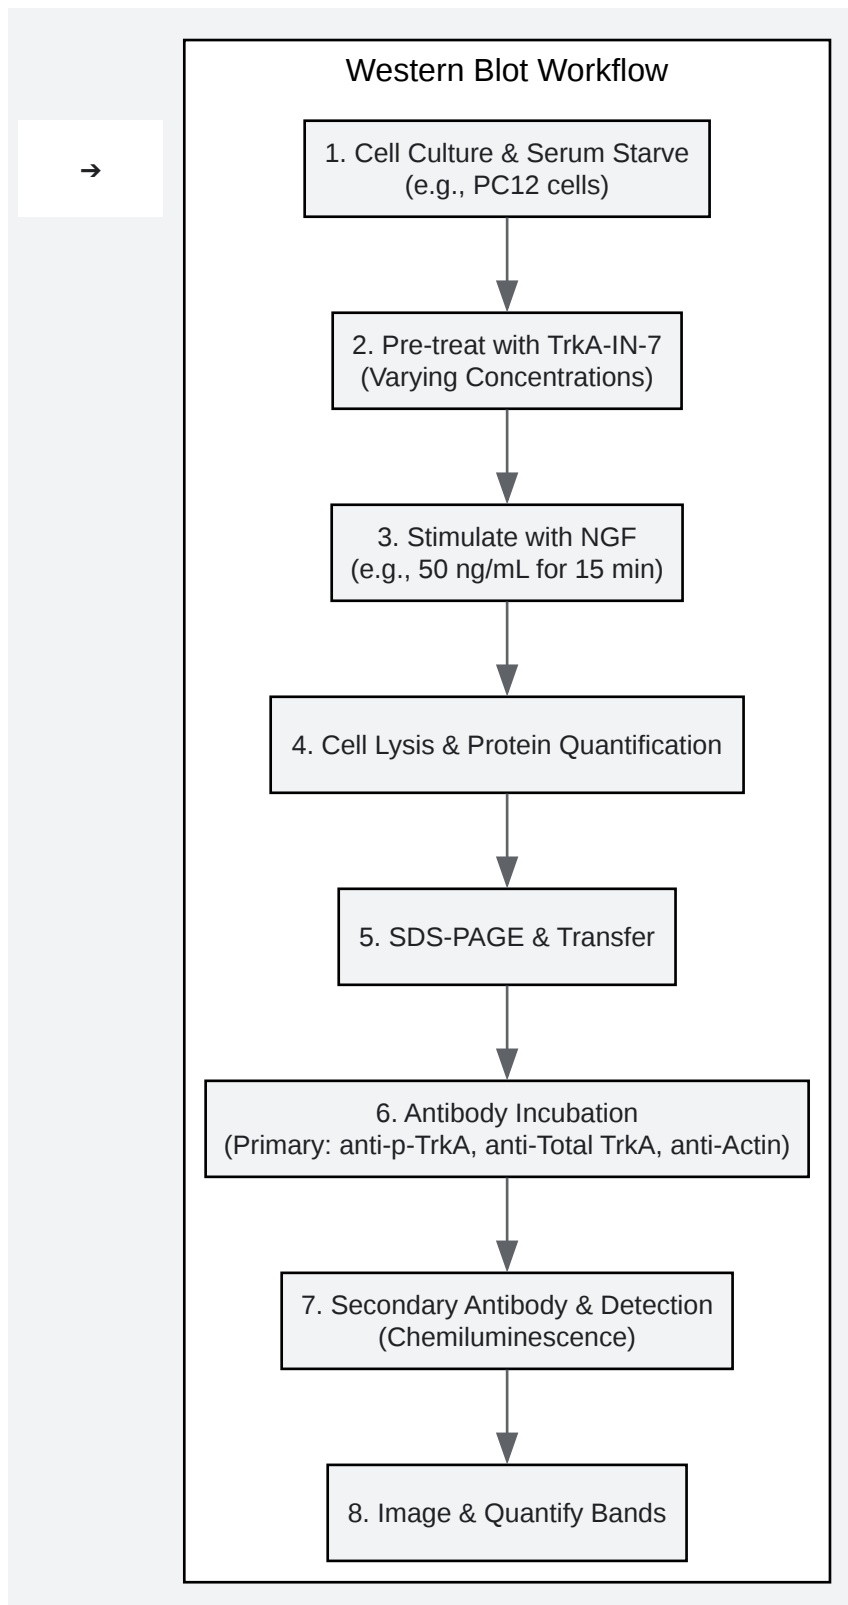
➔

Western Blot Workflow

1. Cell Culture & Serum Starve
(e.g., PC12 cells)

2. Pre-treat with TrkA-IN-7
(Varying Concentrations)

3. Stimulate with NGF
(e.g., 50 ng/mL for 15 min)

4. Cell Lysis & Protein Quantification

5. SDS-PAGE & Transfer

6. Antibody Incubation
(Primary: anti-p-TrkA, anti-Total TrkA, anti-Actin)

7. Secondary Antibody & Detection
(Chemiluminescence)

8. Image & Quantify Bands